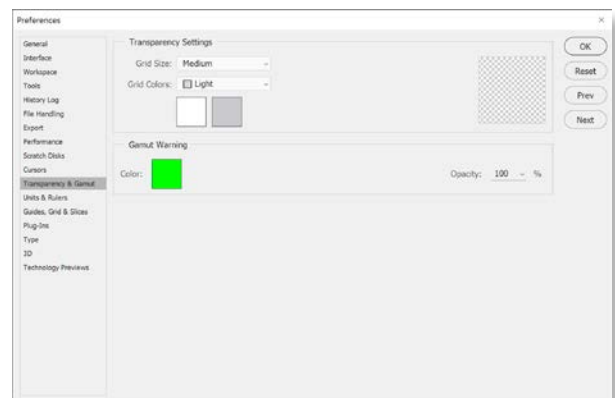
Preferences

General
Interface
Workspace
Tools
History Log
File Handling
Export
Performance
Scratch Disks
Cursors
Transparency & Gamut
Units & Rulers
Guides, Grid & Slices
Plug-Ins
Type
3D
Technology Previews

Transparency Settings

Grid Size: Medium

Grid Colors: Light

Gamut Warning

Color:

Opacity: 100 %

OK

Reset

Prev

Next